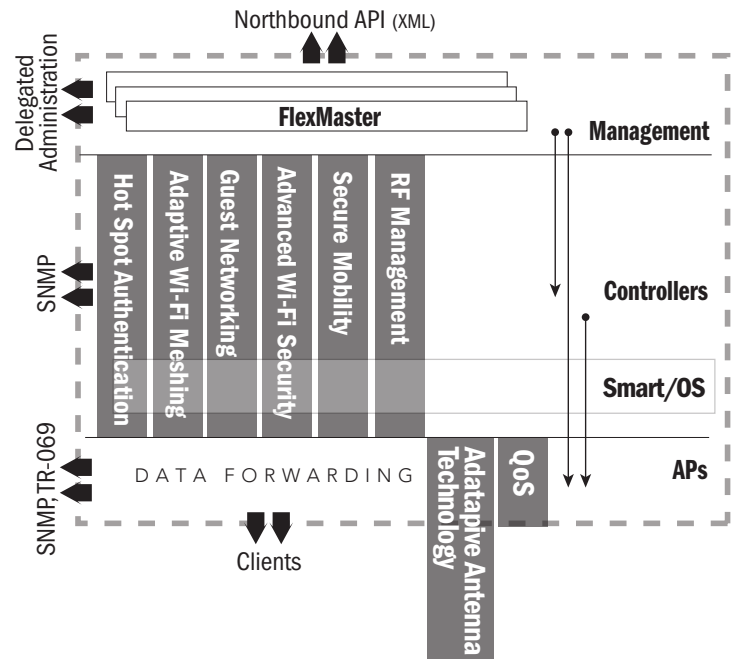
Northbound API (XML)

Delegated Administration

FlexMaster

Management

SNMP

Hot Spot Authentication

Adaptive Wi-Fi Meshing

Guest Networking

Advanced Wi-Fi Security

Secure Mobility

RF Management

Controllers

Smart/OS

SNMP, TR-069

DATA FORWARDING

Adatapive Antenna Technology

QoS

APs

Clients